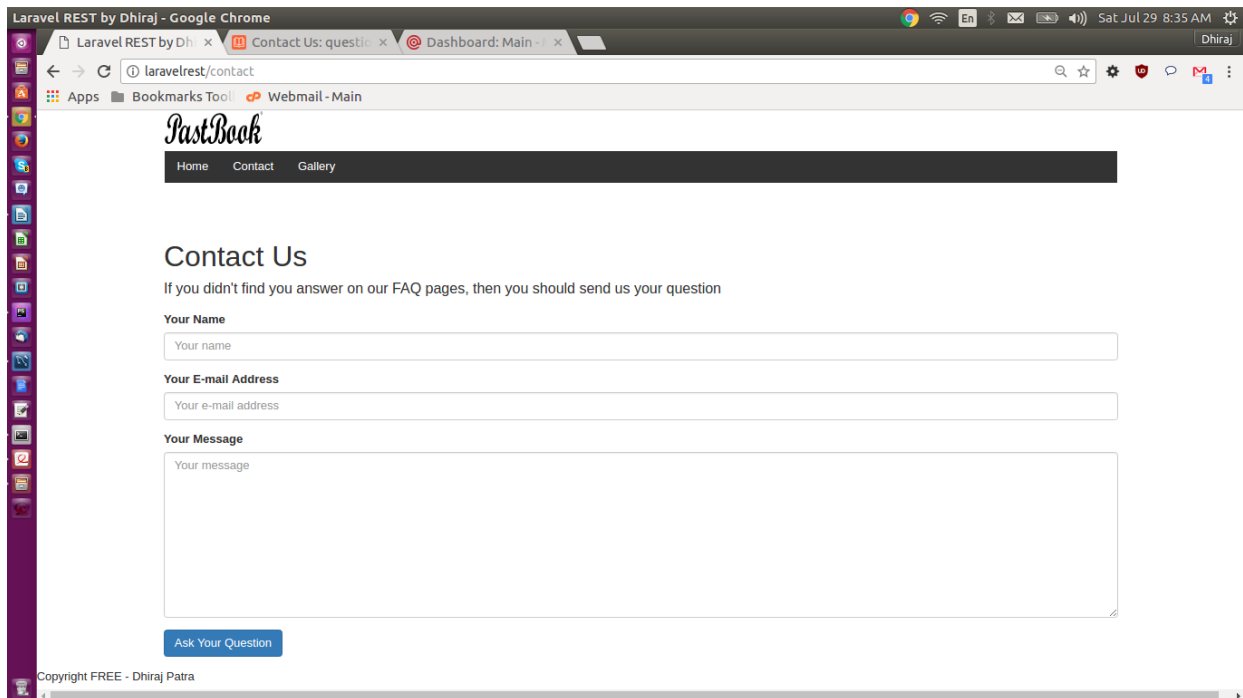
Laravel REST by Dhiraj - Google Chrome

En

Sat Jul 29 8:35 AM

Laravel REST by Dh

Contact Us: questio

Dashboard: Main -

Dhiraj

laravelrest/contact

4

Apps

Bookmarks Tool

Webmail - Main

PastBook

Home

Contact

Gallery

Contact Us

If you didn't find you answer on our FAQ pages, then you should send us your question

Your Name

Your name

Your E-mail Address

Your e-mail address

Your Message

Your message

Ask Your Question

Copyright FREE - Dhiraj Patra